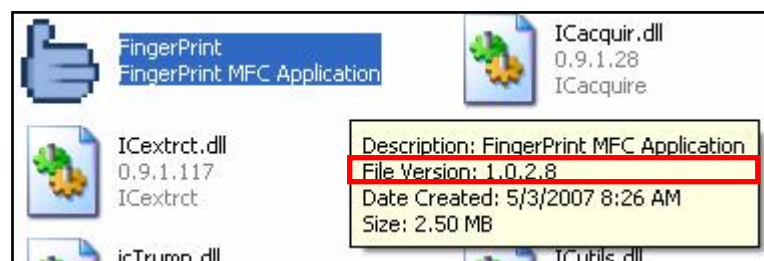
FingerPrint
FingerPrint MFC Application

ICacquir.dll
0.9.1.28
ICacquire

ICextrct.dll
0.9.1.117
ICextrct

Description: FingerPrint MFC Application
File Version: 1.0.2.8
Date Created: 5/3/2007 8:26 AM
Size: 2.50 MB

icTrump.dll

ICutils.dll